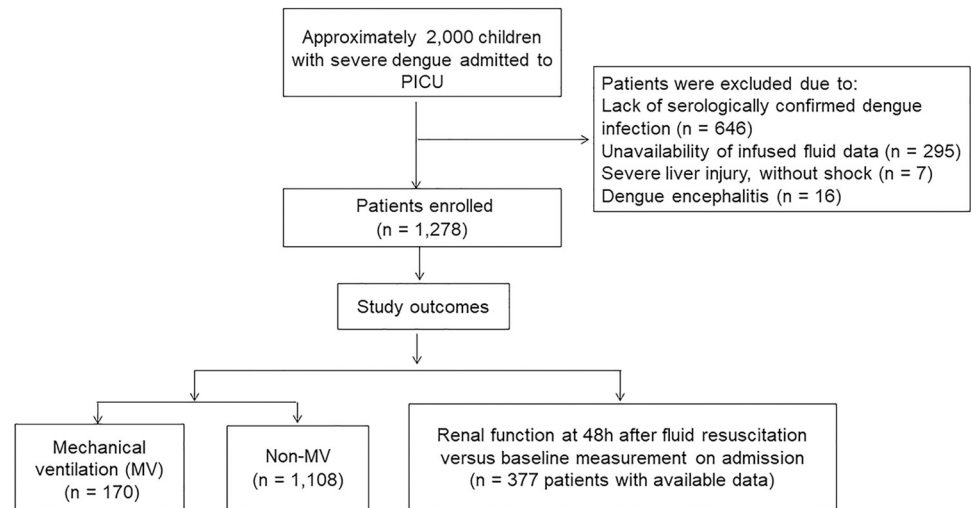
Approximately 2,000 children with severe dengue admitted to PICU

Patients were excluded due to:
Lack of serologically confirmed dengue infection (n = 646)
Unavailability of infused fluid data (n = 295)
Severe liver injury, without shock (n = 7)
Dengue encephalitis (n = 16)

Patients enrolled
(n = 1,278)

Study outcomes

Mechanical ventilation (MV)
(n = 170)

Non-MV
(n = 1,108)

Renal function at 48h after fluid resuscitation versus baseline measurement on admission
(n = 377 patients with available data)